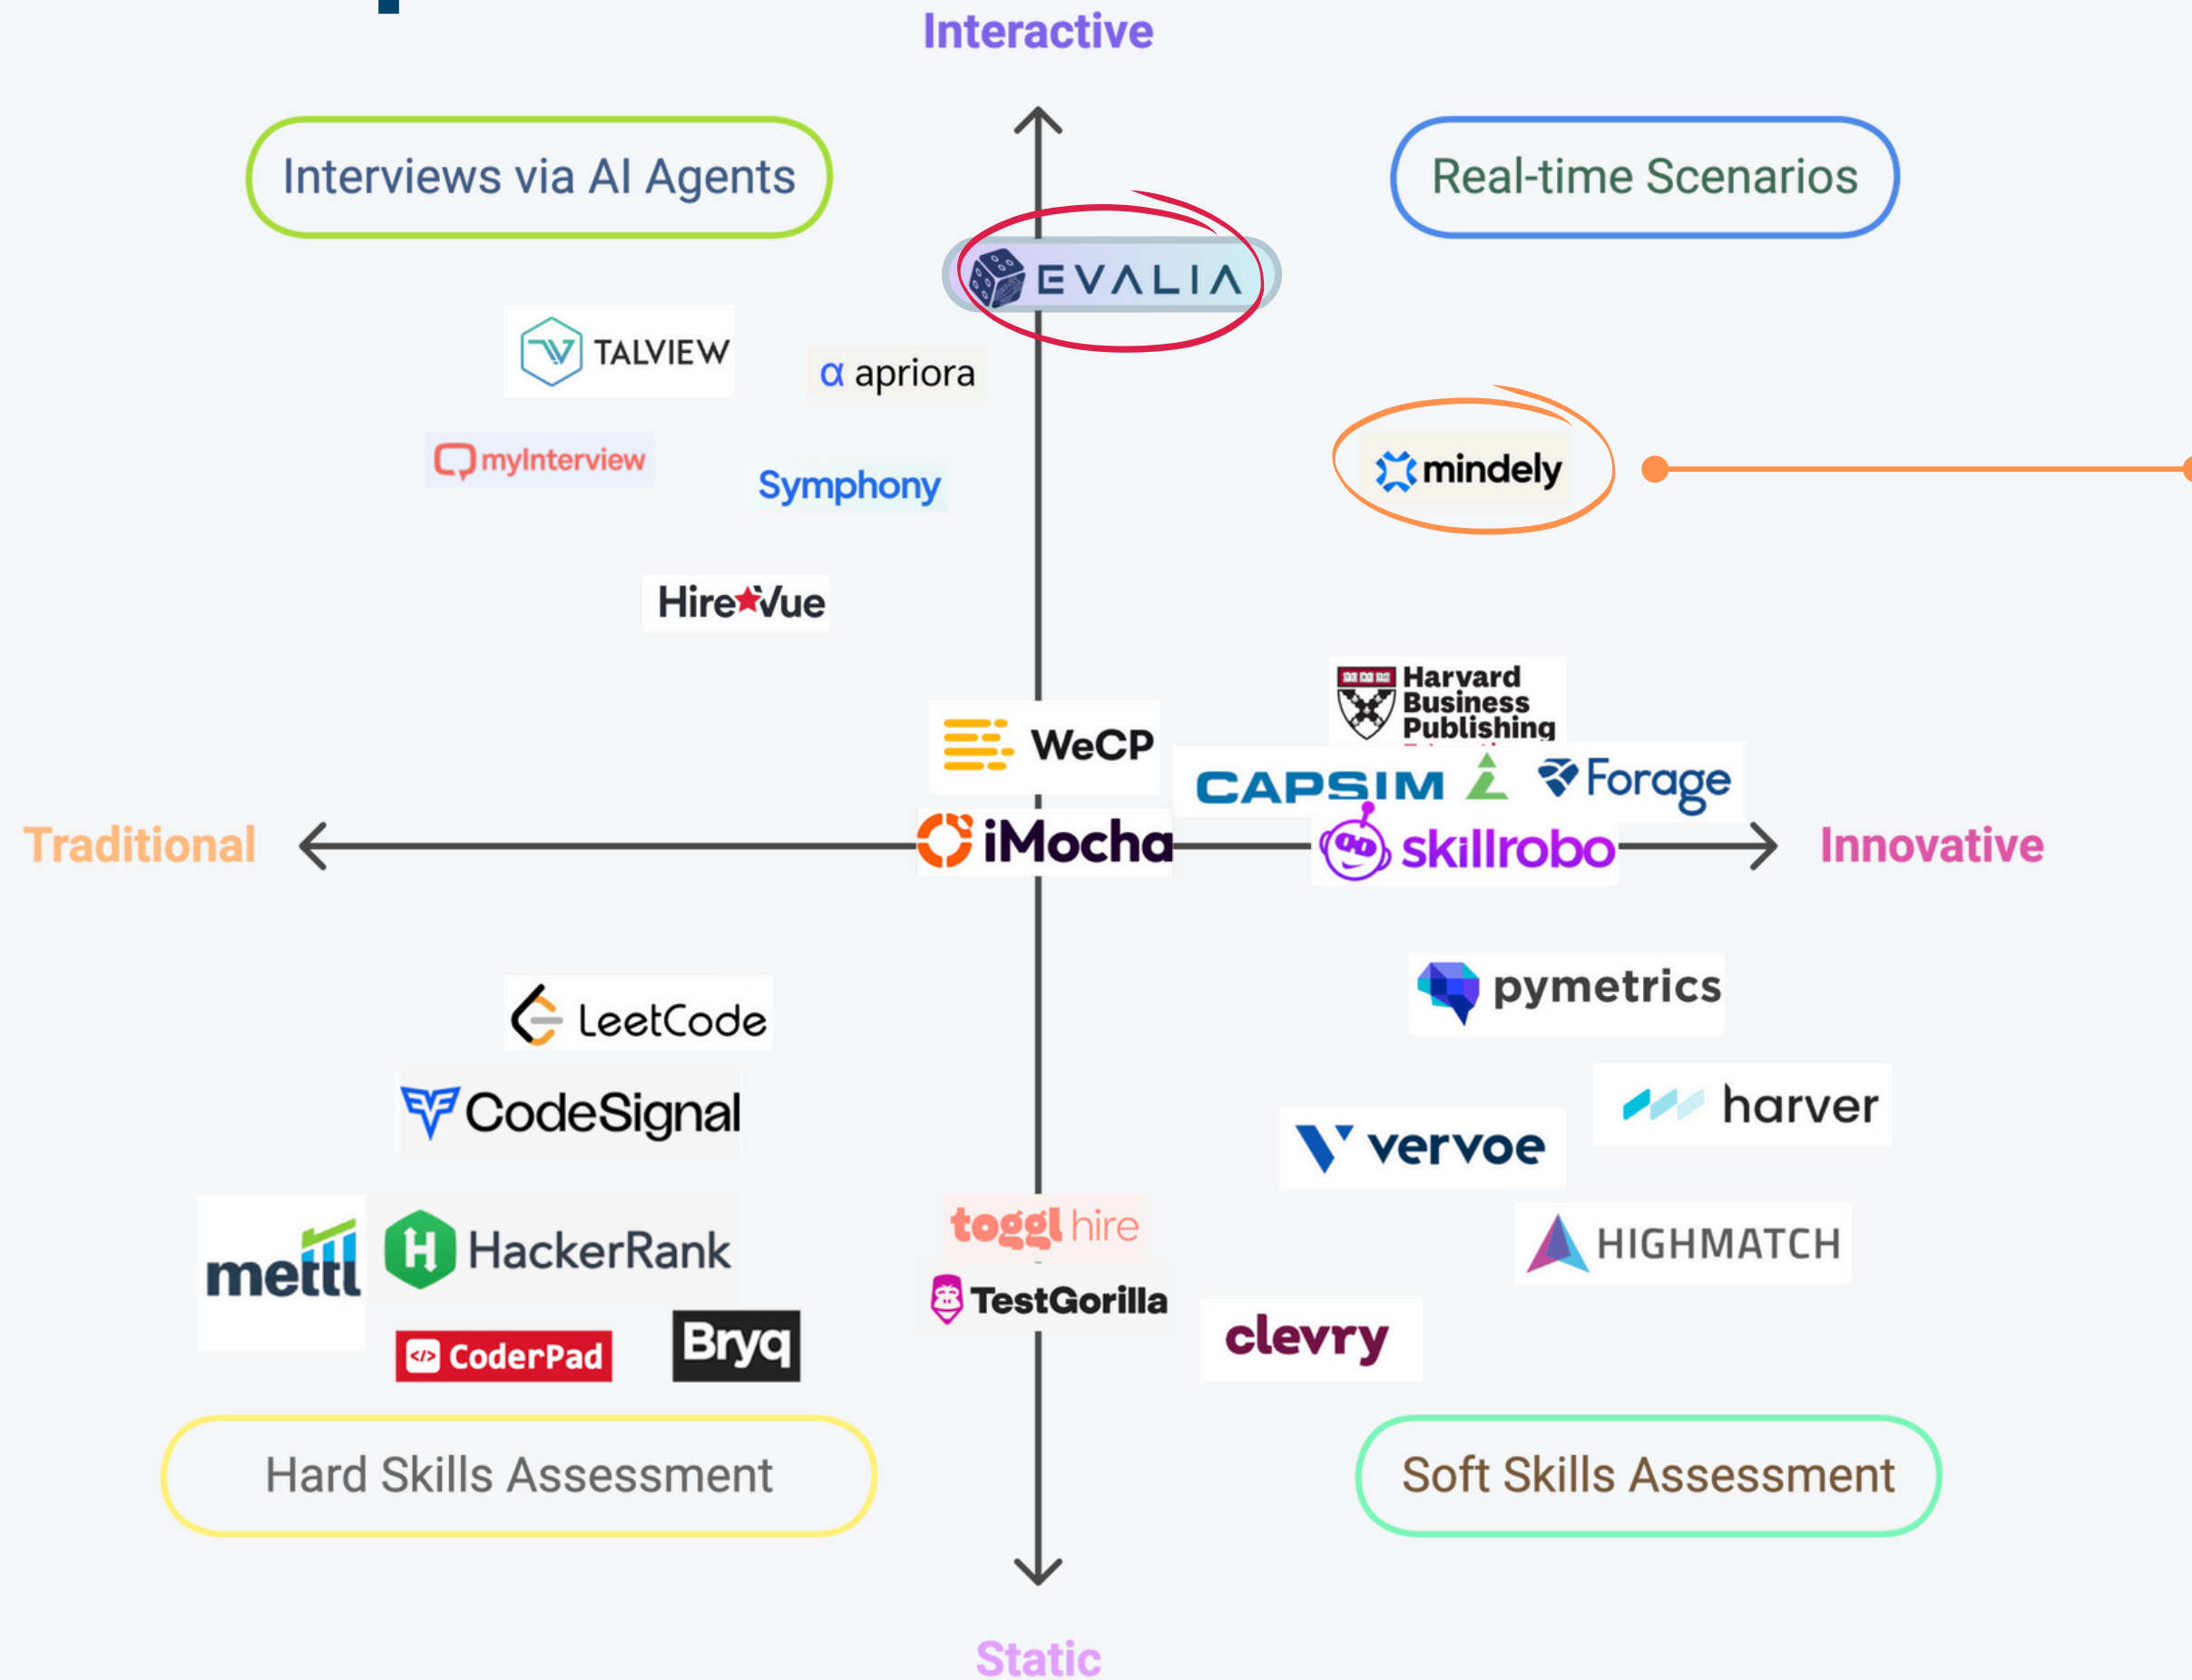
Interactive

Interviews via AI Agents

Real-time Scenarios

EVALIA

TALVIEW

α apriora

myInterview

Symphony

mindely

HireVue

Harvard Business Publishing

WeCP

CAPSIM

Forage

Traditional

iMocha

skillrobo

Innovative

pymetrics

LeetCode

harver

CodeSignal

vervoe

mettl

HackerRank

toggl hire

HIGHMATCH

TestGorilla

CoderPad

Bryq

clevry

Hard Skills Assessment

Soft Skills Assessment

Static